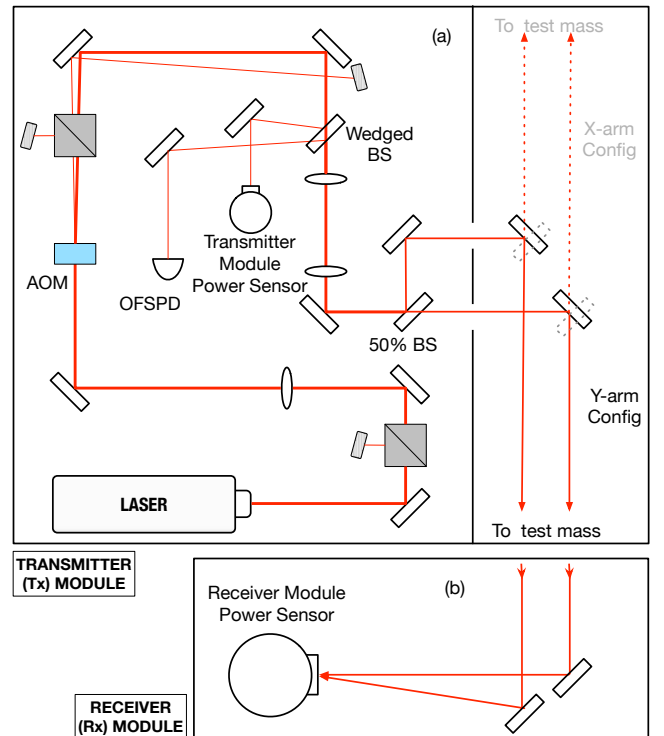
(a)

To test mass

X-arm Config

Wedged BS

Transmitter Module Power Sensor

AOM

OFSPD

50% BS

Y-arm Config

LASER

To test mass

TRANSMITTER (Tx) MODULE

Receiver Module Power Sensor

(b)

RECEIVER (Rx) MODULE